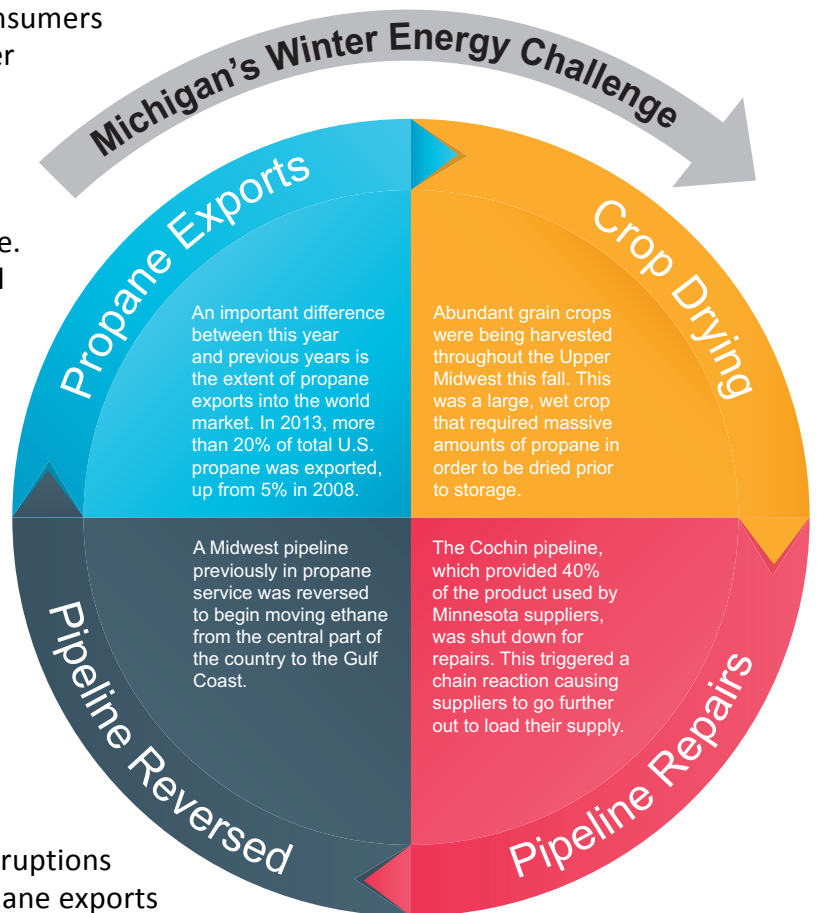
nsumers
er

e.
l

Michigan's Winter Energy Challenge

Propane Exports

An important difference between this year and previous years is the extent of propane exports into the world market. In 2013, more than 20% of total U.S. propane was exported, up from 5% in 2008.

Crop Drying

Abundant grain crops were being harvested throughout the Upper Midwest this fall. This was a large, wet crop that required massive amounts of propane in order to be dried prior to storage.

Pipeline Reversed

A Midwest pipeline previously in propane service was reversed to begin moving ethane from the central part of the country to the Gulf Coast.

Pipeline Repairs

The Cochin pipeline, which provided 40% of the product used by Minnesota suppliers, was shut down for repairs. This triggered a chain reaction causing suppliers to go further out to load their supply.

ruptions
ane exports